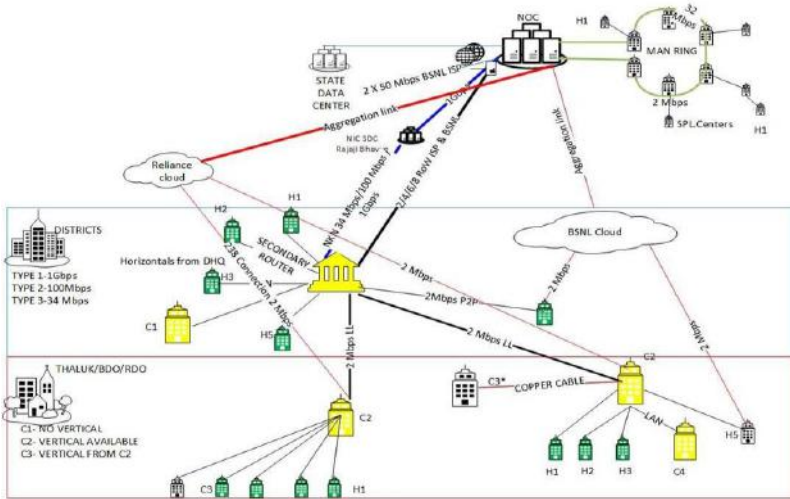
NOC
H1
32 Mbps
MAN RING
STATE DATA CENTER
2 X 50 Mbps BSNL ISP
1Gbps
Aggregation link
NIC SDC Rajaji Bhavan
2 Mbps
SPL.Centers
H1
Aggregation link
Reliance cloud
H1
H2
DISTRICTS
TYPE 1-1Gbps
TYPE 2-100Mbps
TYPE 3-34 Mbps
Horizontals from DHQ
SECONDARY ROUTER
NKN 34 Mbps/100 Mbps 1Gbps
2/4/6/8 Row ISP & BSNL
BSNL Cloud
H3
2 Mbps
2 Mbps
2Mbps P2P
2 Mbps
C1
H5
2/3G Connection 2 Mbps
2 Mbps LL
2 Mbps LL
THALUK/BDO/RDO
C1- NO VERTICAL
C2- VERTICAL AVAILABLE
C3- VERTICAL FROM C2
C2
C3*
COPPER CABLE
C2
LAN
H5
H1
H2
H3
C4
C3
H1